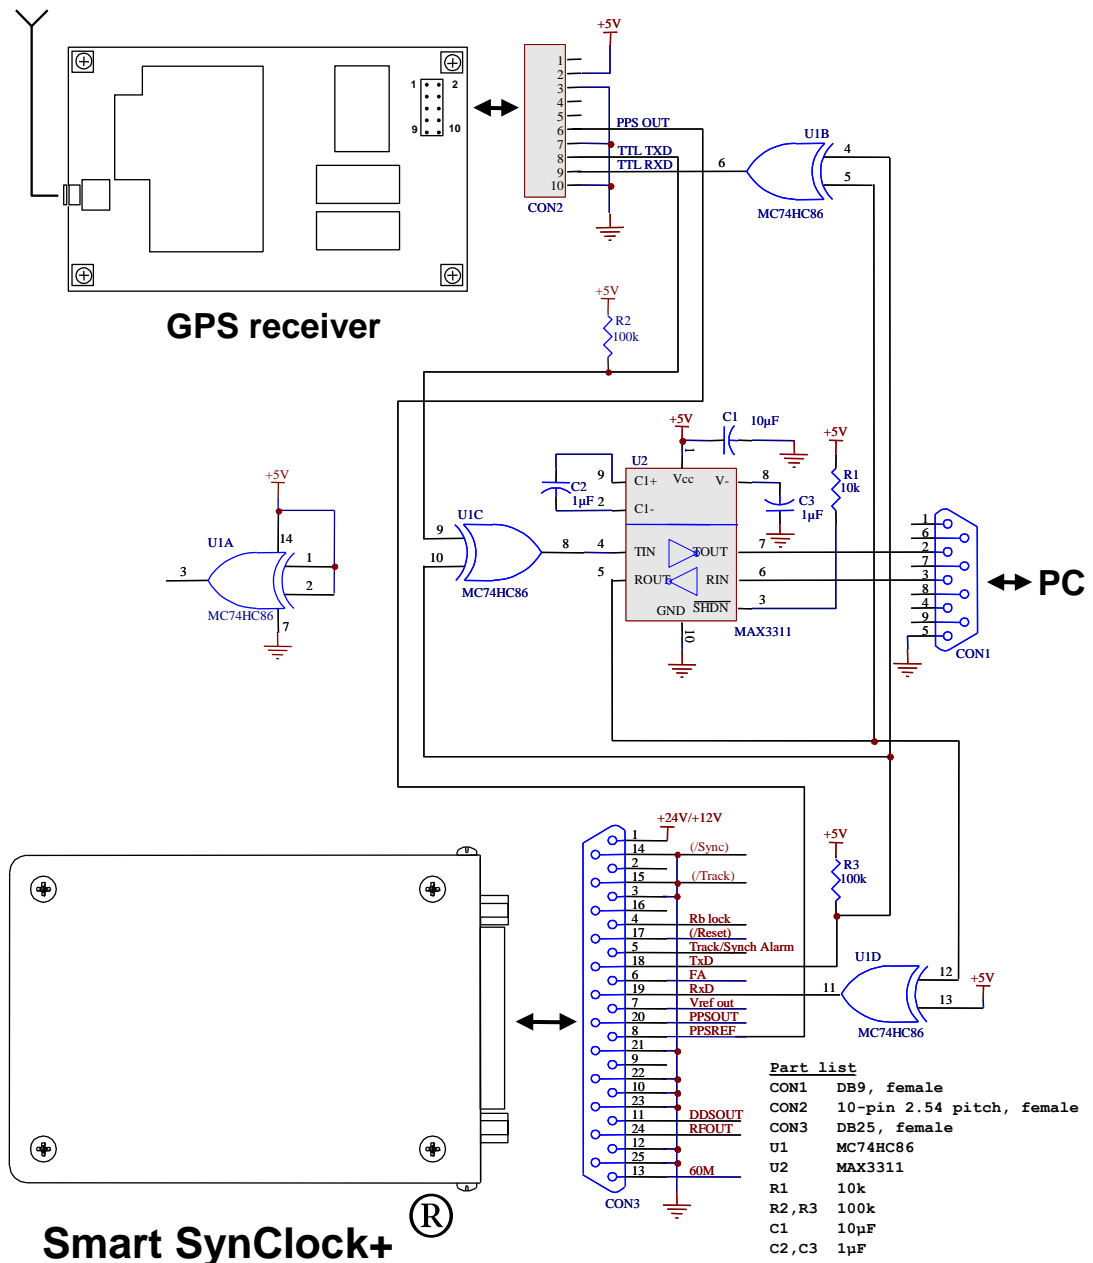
+5V
1
2
9
10
1
2
3
4
5
6
7
8
9
10
CON2
PPS OUT
TTL TXD
TTL RXD
6
U1B
4
5
MC74HC86
GPS receiver
+5V
R2
100k
+5V
C1
10µF
U2
1
C1+
Vcc
V-
8
9
C2
1µF
2
C1-
C3
1µF
+5V
R1
10k
+5V
U1A
14
1
3
2
MC74HC86
7
U1C
9
10
8
MC74HC86
4
TIN
TOUT
7
ROUT
RIN
6
5
GND
SHDN
3
10
MAX3311
1
6
2
7
3
8
4
9
5
CON1
PC
+24V/+12V
1
14
(/Sync)
2
15
(/Track)
3
16
4
Rb lock
17
(/Reset)
5
Track/Synch Alarm
18
TxD
6
FA
19
RxD
7
Vref out
20
PPSOUT
8
PPSREF
21
9
22
10
23
11
DDSOUT
24
RFOUT
12
25
13
60M
CON3
+5V
R3
100k
U1D
12
+5V
11
13
MC74HC86
Part list
CON1 DB9, female
CON2 10-pin 2.54 pitch, female
CON3 DB25, female
U1 MC74HC86
U2 MAX3311
R1 10k
R2,R3 100k
C1 10µF
C2,C3 1µF
Smart SynClock+ ®